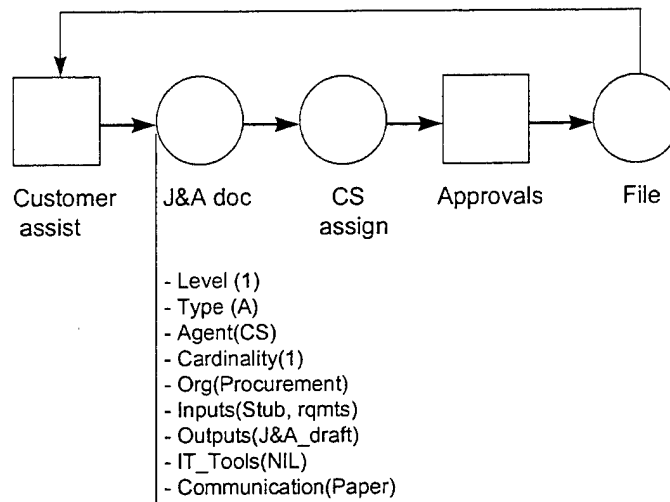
Customer assist

J&A doc

CS assign

Approvals

File

- Level (1)
- Type (A)
- Agent(CS)
- Cardinality(1)
- Org(Procurement)
- Inputs(Stub, rqmts)
- Outputs(J&A_draft)
- IT_Tools(NIL)
- Communication(Paper)